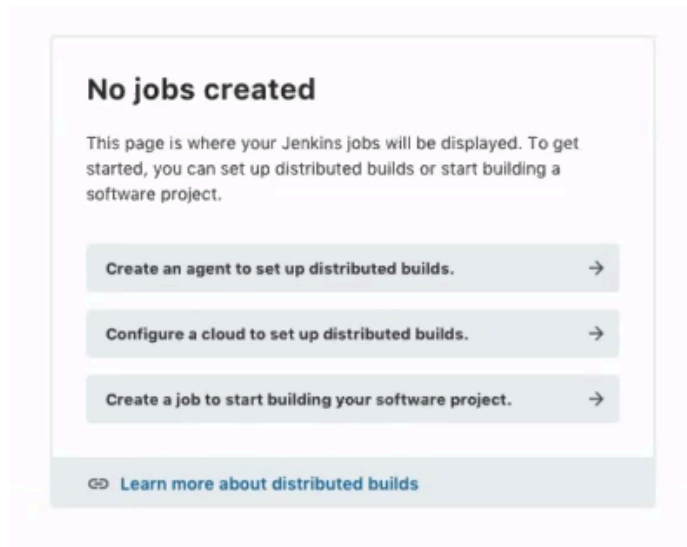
No jobs created

This page is where your Jenkins jobs will be displayed. To get started, you can set up distributed builds or start building a software project.

Create an agent to set up distributed builds. →

Configure a cloud to set up distributed builds. →

Create a job to start building your software project. →

Learn more about distributed builds